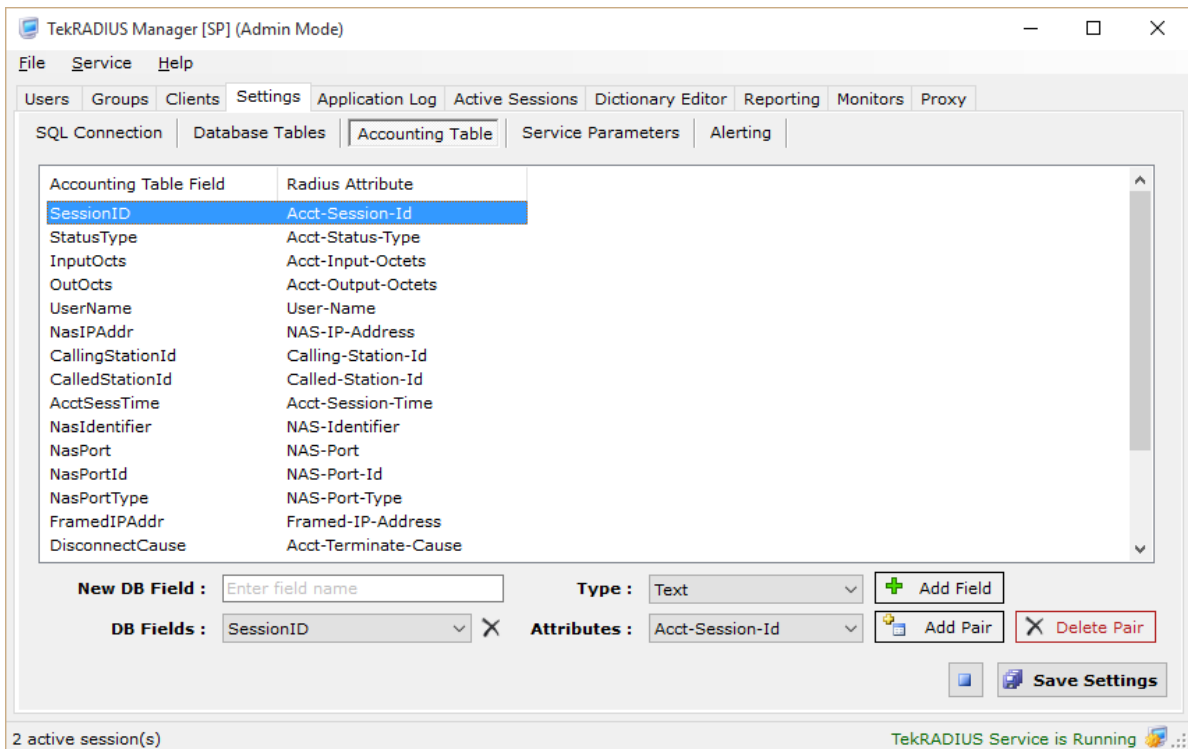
TekRADIUS Manager [SP] (Admin Mode)

File Service Help

Users Groups Clients Settings Application Log Active Sessions Dictionary Editor Reporting Monitors Proxy

SQL Connection Database Tables Accounting Table Service Parameters Alerting

| Accounting Table Field | Radius Attribute |
|---|---|
| SessionID | Acct-Session-Id |
| StatusType | Acct-Status-Type |
| InputOcts | Acct-Input-Octets |
| OutOcts | Acct-Output-Octets |
| UserName | User-Name |
| NasIPAddr | NAS-IP-Address |
| CallingStationId | Calling-Station-Id |
| CalledStationId | Called-Station-Id |
| AcctSessTime | Acct-Session-Time |
| NasIdentifier | NAS-Identifier |
| NasPort | NAS-Port |
| NasPortId | NAS-Port-Id |
| NasPortType | NAS-Port-Type |
| FramedIPAddr | Framed-IP-Address |
| DisconnectCause | Acct-Terminate-Cause |

New DB Field : Enter field name Type : Text Add Field

DB Fields : SessionID Attributes : Acct-Session-Id Add Pair Delete Pair

Save Settings

2 active session(s) TekRADIUS Service is Running